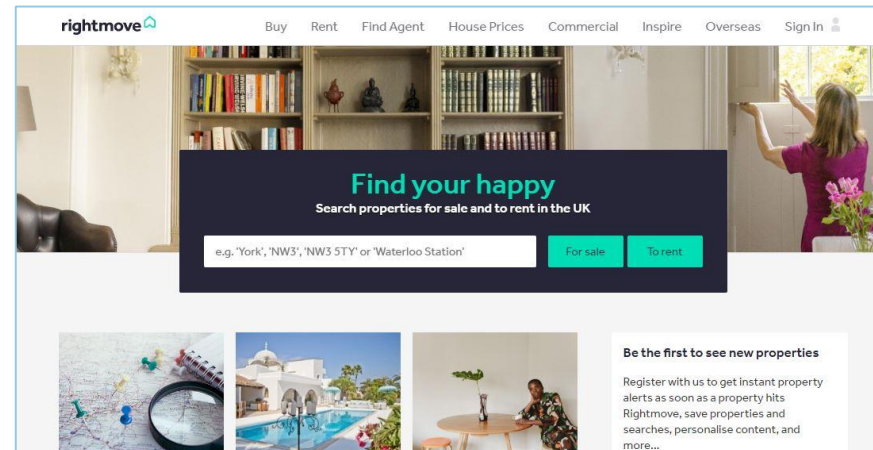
rightmove

Buy Rent Find Agent House Prices Commercial Inspire Overseas Sign In

Find your happy

Search properties for sale and to rent in the UK

e.g. 'York', 'NW3', 'NW3 5TY' or 'Waterloo Station'

For sale

To rent

Be the first to see new properties

Register with us to get instant property alerts as soon as a property hits Rightmove, save properties and searches, personalise content, and more...